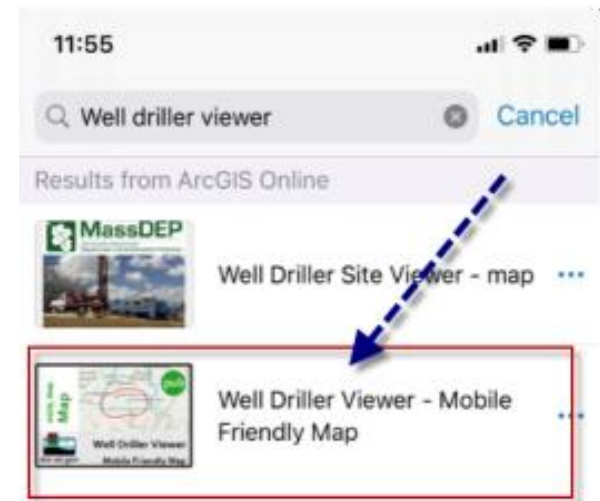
11:55

Well driller viewer

Cancel

Results from ArcGIS Online

MassDEP

Well Driller Site Viewer - map ···

Map

Well Driller Viewer

Mobile Friendly Map

Well Driller Viewer - Mobile Friendly Map ···